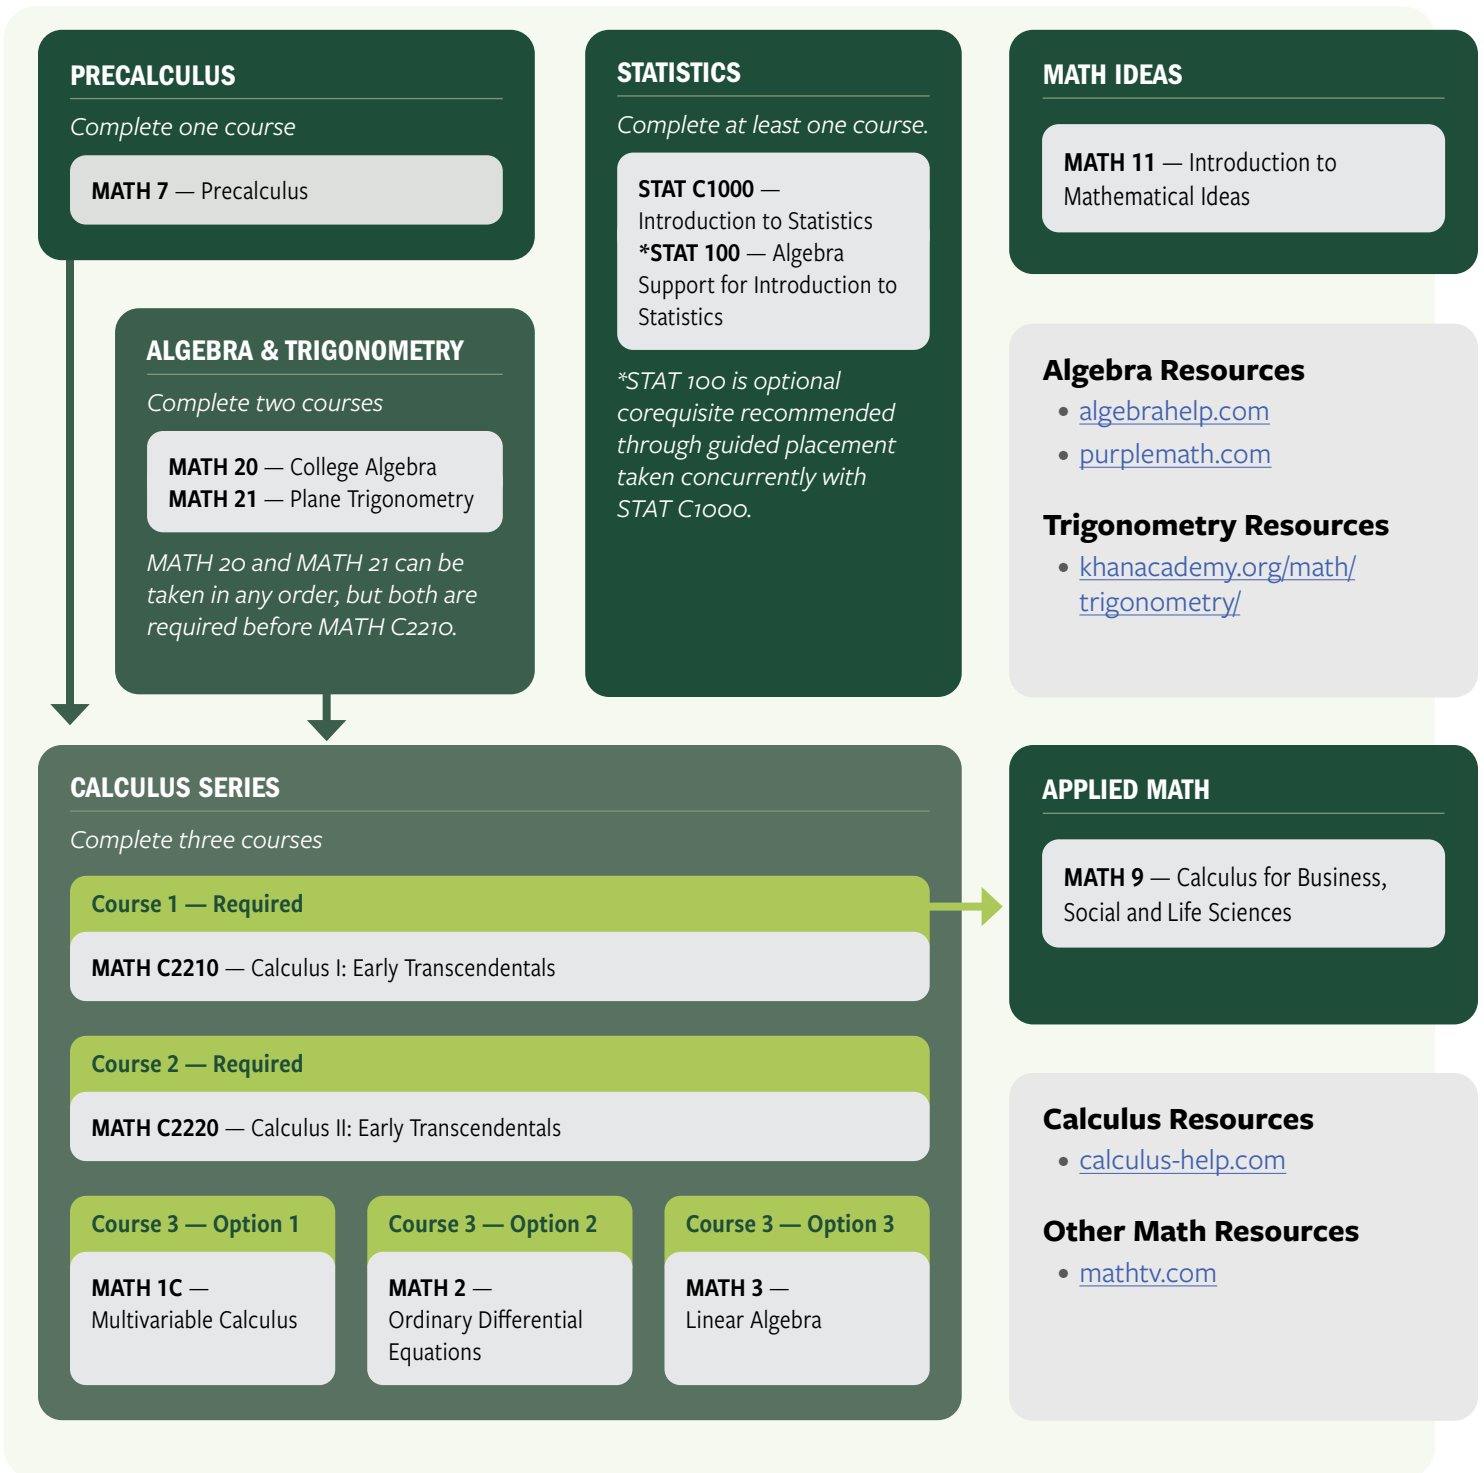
PRECALCULUS

Complete one course

MATH 7 — Precalculus

ALGEBRA & TRIGONOMETRY

Complete two courses

MATH 20 — College Algebra
MATH 21 — Plane Trigonometry

MATH 20 and MATH 21 can be taken in any order, but both are required before MATH C2210.

STATISTICS

Complete at least one course.

STAT C1000 — Introduction to Statistics
*STAT 100 — Algebra Support for Introduction to Statistics

*STAT 100 is optional corequisite recommended through guided placement taken concurrently with STAT C1000.

MATH IDEAS

MATH 11 — Introduction to Mathematical Ideas

Algebra Resources
• algebrahelp.com
• purplemath.com

Trigonometry Resources
• khanacademy.org/math/trigonometry/

CALCULUS SERIES

Complete three courses

Course 1 — Required

MATH C2210 — Calculus I: Early Transcendentals

Course 2 — Required

MATH C2220 — Calculus II: Early Transcendentals

Course 3 — Option 1

MATH 1C — Multivariable Calculus

Course 3 — Option 2

MATH 2 — Ordinary Differential Equations

Course 3 — Option 3

MATH 3 — Linear Algebra

APPLIED MATH

MATH 9 — Calculus for Business, Social and Life Sciences

Calculus Resources
• calculus-help.com

Other Math Resources
• mathtv.com